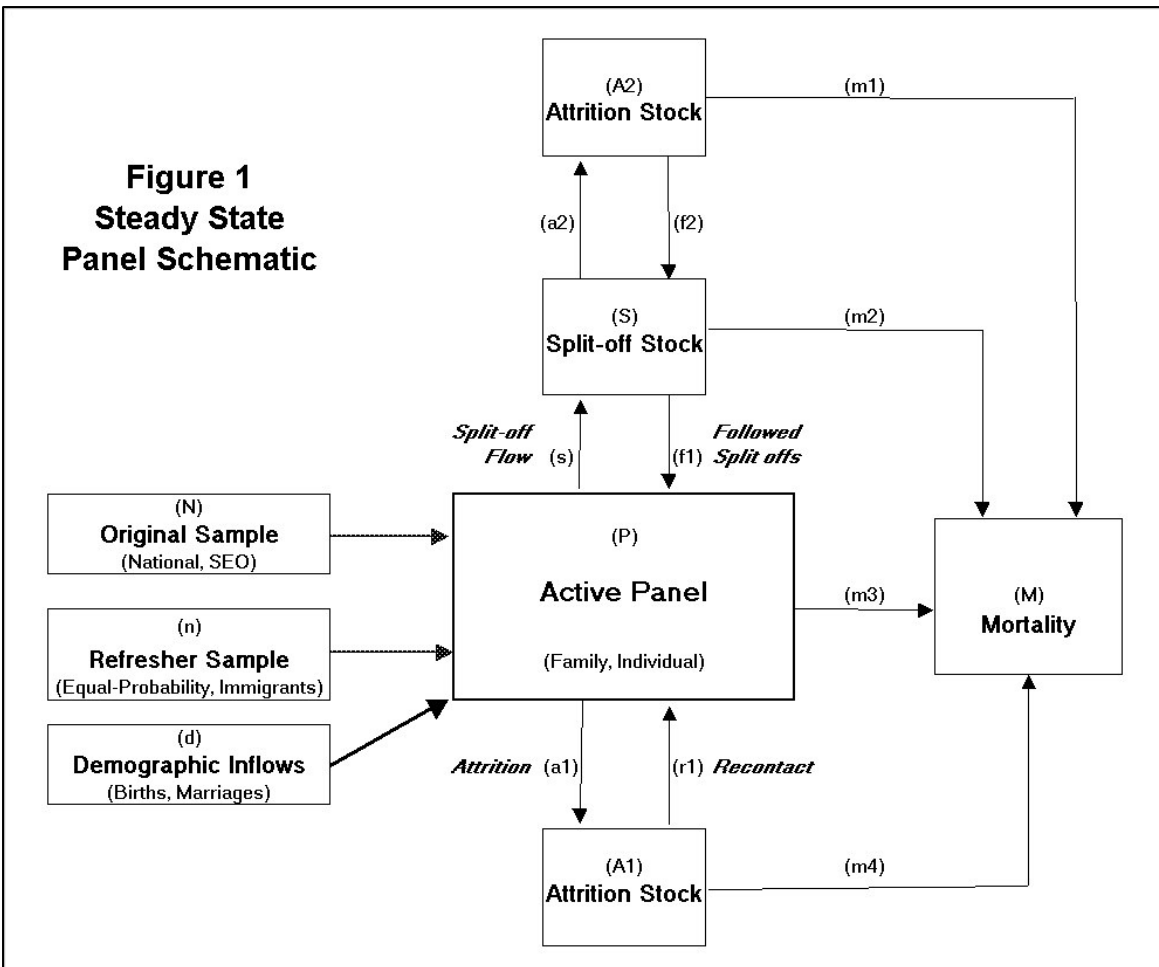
Figure 1
Steady State
Panel Schematic

(A2)
Attrition Stock

(m1)

(a2)

(f2)

(S)
Split-off Stock

(m2)

Split-off Flow (s)

(f1) Followed Split offs

(N)
Original Sample
(National, SEO)

(P)
Active Panel
(Family, Individual)

(m3)

(M)
Mortality

(n)
Refresher Sample
(Equal-Probability, Immigrants)

(d)
Demographic Inflows
(Births, Marriages)

Attrition (a1)

(r1) Recontact

(A1)
Attrition Stock

(m4)